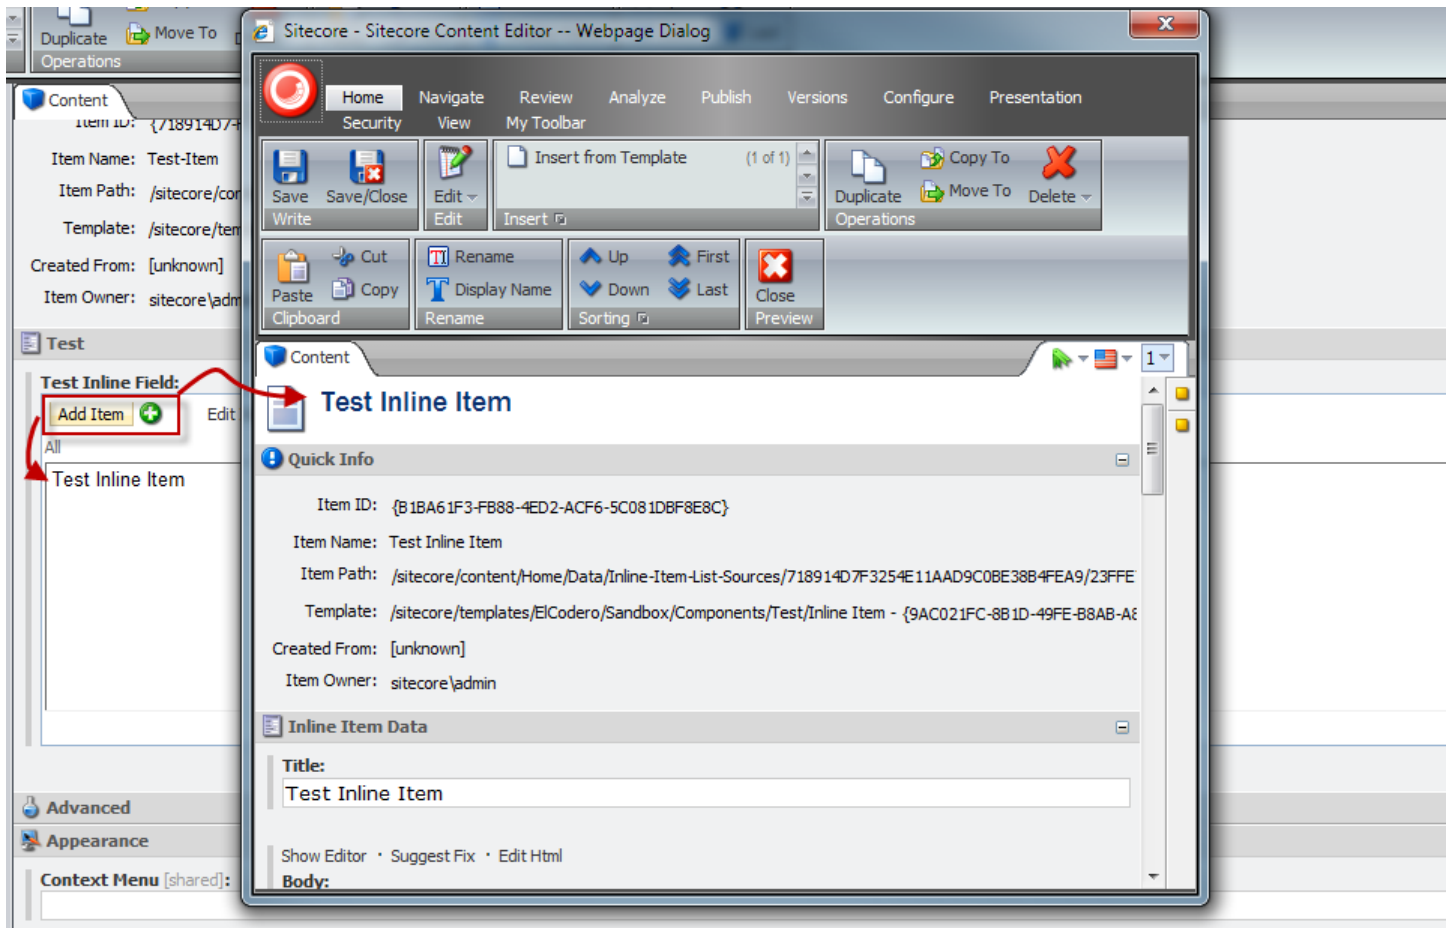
Duplicate Move To
Operations

Content
Item ID: {718914D7
Item Name: Test-Item
Item Path: /sitecore/con
Template: /sitecore/tem
Created From: [unknown]
Item Owner: sitecore\adm

Test
Test Inline Field:
Add Item Edit
All
Test Inline Item

Advanced
Appearance
Context Menu [shared]:

Sitecore - Sitecore Content Editor -- Webpage Dialog

Home Navigate Review Analyze Publish Versions Configure Presentation
Security View My Toolbar

Save Save/Close Write
Edit Edit
Insert from Template (1 of 1)
Insert
Duplicate Copy To Move To Delete
Operations
Paste Cut Copy Clipboard
Rename Display Name Rename
Up Down First Last Sorting
Close Preview

Content
1

Test Inline Item

Quick Info
Item ID: {B1BA61F3-FB88-4ED2-ACF6-5C081DBF8E8C}
Item Name: Test Inline Item
Item Path: /sitecore/content/Home/Data/Inline-Item-List-Sources/718914D7F3254E11AAD9C0BE38B4FEA9/23FFE
Template: /sitecore/templates/ElCodero/Sandbox/Components/Test/Inline Item - {9AC021FC-8B1D-49FE-B8AB-A
Created From: [unknown]
Item Owner: sitecore\admin

Inline Item Data
Title:
Test Inline Item

Show Editor · Suggest Fix · Edit Html
Body: